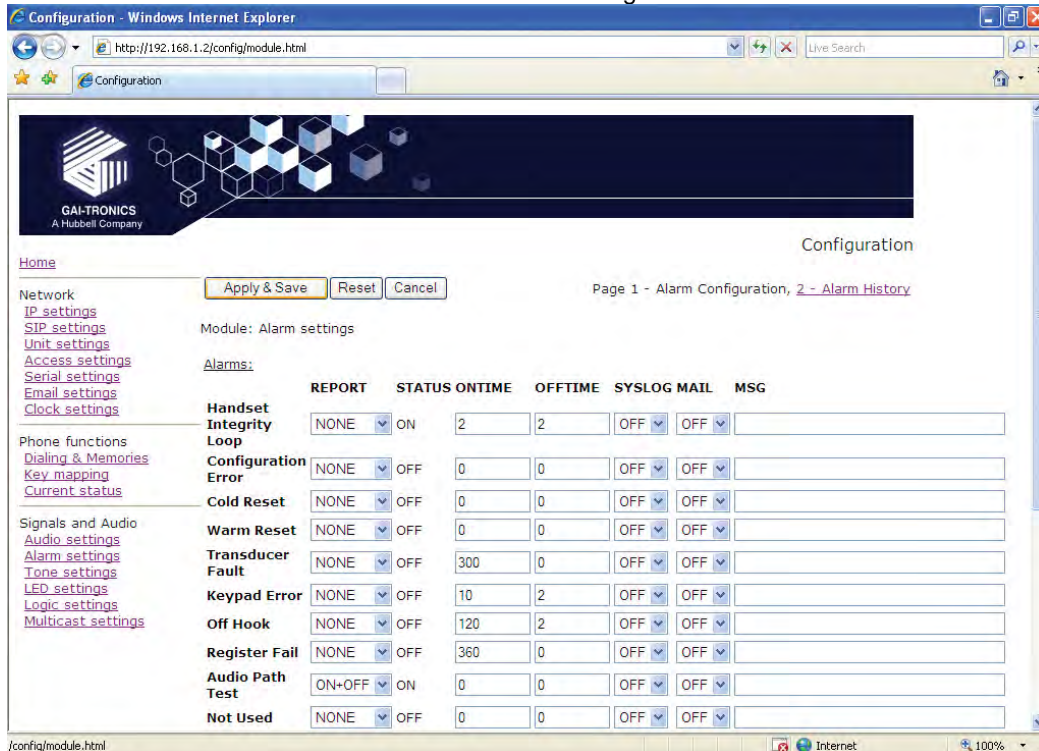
Configuration - Windows Internet Explorer
http://192.168.1.2/config/module.html
Live Search
Configuration

GAI-TRONICS
A Hubbell Company

Configuration

Home

Network
IP settings
SIP settings
Unit settings
Access settings
Serial settings
Email settings
Clock settings

Phone functions
Dialing & Memories
Key mapping
Current status

Signals and Audio
Audio settings
Alarm settings
Tone settings
LED settings
Logic settings
Multicast settings

Apply & Save | Reset | Cancel

Page 1 - Alarm Configuration, 2 - Alarm History

Module: Alarm settings

Alarms:

| | REPORT | STATUS | ONTIME | OFFTIME | SYSLOG | MAIL | MSG |
|---|---|---|---|---|---|---|---|
| Handset Integrity Loop | NONE | ON | 2 | 2 | OFF | OFF | |
| Configuration Error | NONE | OFF | 0 | 0 | OFF | OFF | |
| Cold Reset | NONE | OFF | 0 | 0 | OFF | OFF | |
| Warm Reset | NONE | OFF | 0 | 0 | OFF | OFF | |
| Transducer Fault | NONE | OFF | 300 | 0 | OFF | OFF | |
| Keypad Error | NONE | OFF | 10 | 2 | OFF | OFF | |
| Off Hook | NONE | OFF | 120 | 2 | OFF | OFF | |
| Register Fail | NONE | OFF | 360 | 0 | OFF | OFF | |
| Audio Path Test | ON+OFF | ON | 0 | 0 | OFF | OFF | |
| Not Used | NONE | OFF | 0 | 0 | OFF | OFF | |

/config/module.html
Internet
100%